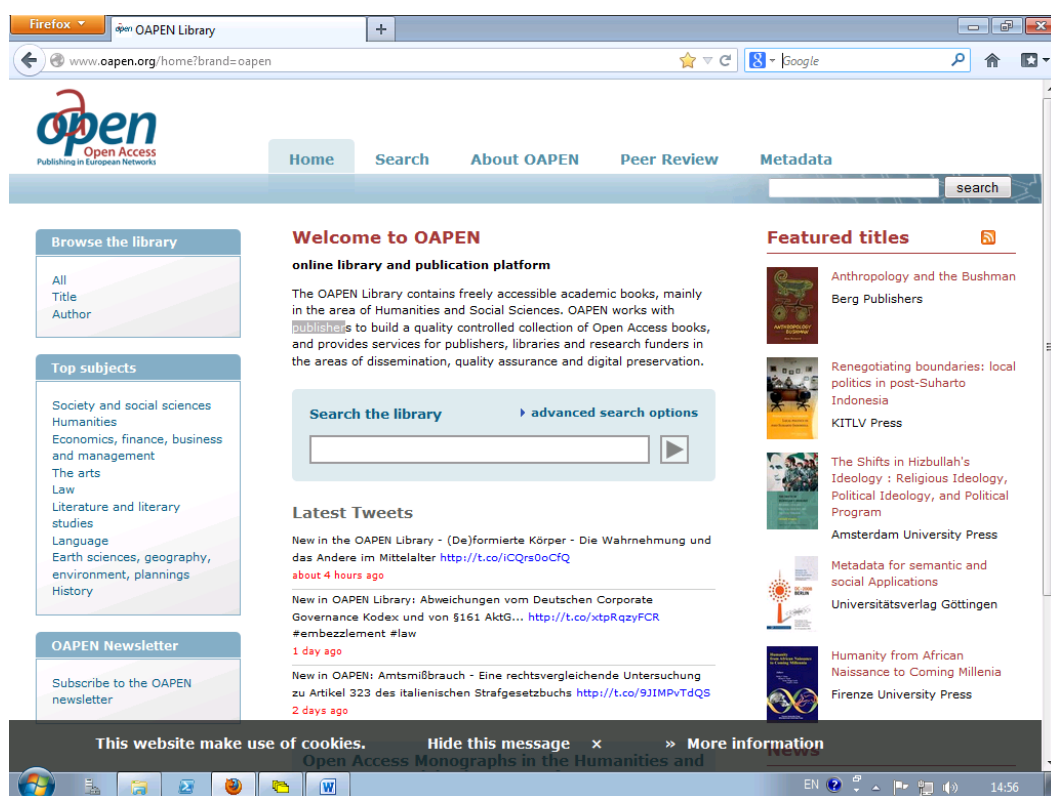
Firefox
OAPEN Library
+
www.oapen.org/home?brand=oapen
Google

open
Open Access
Publishing in European Networks

Home | Search | About OAPEN | Peer Review | Metadata

search

Browse the library

All
Title
Author

Top subjects

Society and social sciences
Humanities
Economics, finance, business and management
The arts
Law
Literature and literary studies
Language
Earth sciences, geography, environment, plannings
History

OAPEN Newsletter

Subscribe to the OAPEN newsletter

Welcome to OAPEN

online library and publication platform

The OAPEN Library contains freely accessible academic books, mainly in the area of Humanities and Social Sciences. OAPEN works with publishers to build a quality controlled collection of Open Access books, and provides services for publishers, libraries and research funders in the areas of dissemination, quality assurance and digital preservation.

Search the library
advanced search options

Latest Tweets

New in the OAPEN Library - (De)formierte Körper - Die Wahrnehmung und das Andere im Mittelalter http://t.co/iCQrs0oCfQ
about 4 hours ago

New in OAPEN Library: Abweichungen vom Deutschen Corporate Governance Kodex und von §161 AktG... http://t.co/xtpRqzyFCR #embezzlement #law
1 day ago

New in OAPEN: Amtsmißbrauch - Eine rechtsvergleichende Untersuchung zu Artikel 323 des italienischen Strafgesetzbuchs http://t.co/9JIMPvTdQS
2 days ago

Open Access Monographs in the Humanities and

Featured titles

Anthropology and the Bushman
Berg Publishers

Renegotiating boundaries: local politics in post-Suharto Indonesia
KITLV Press

The Shifts in Hizbullah's Ideology : Religious Ideology, Political Ideology, and Political Program
Amsterdam University Press

Metadata for semantic and social Applications
Universitätsverlag Göttingen

Humanity from African Naissance to Coming Millenia
Firenze University Press

News

This website make use of cookies. Hide this message × » More information

EN 14:56